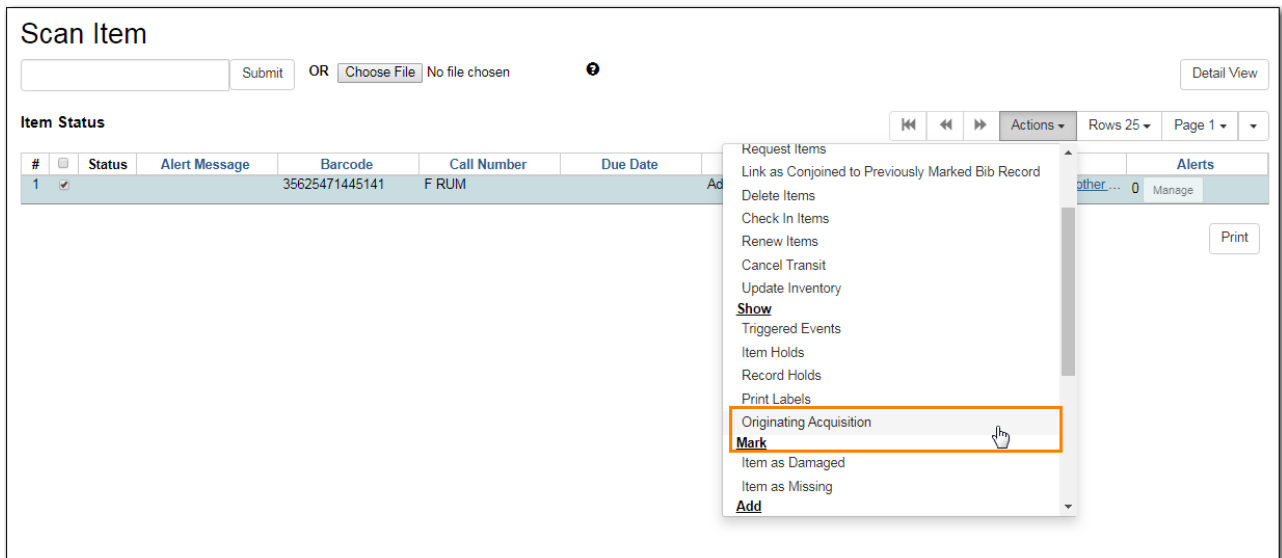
Scan Item

Submit OR Choose File No file chosen

Detail View

Item Status

Actions Rows 25 Page 1

| # | | Status | Alert Message | Barcode | Call Number | Due Date | | | Alerts |
|---|---|---|---|---|---|---|---|---|---|
| 1 | ✔ | | | 35625471445141 | F RUM | | Ad | other... | 0 Manage |

Print

Request Items
Link as Conjoined to Previously Marked Bib Record
Delete Items
Check In Items
Renew Items
Cancel Transit
Update Inventory
Show
Triggered Events
Item Holds
Record Holds
Print Labels
Originating Acquisition
Mark
Item as Damaged
Item as Missing
Add